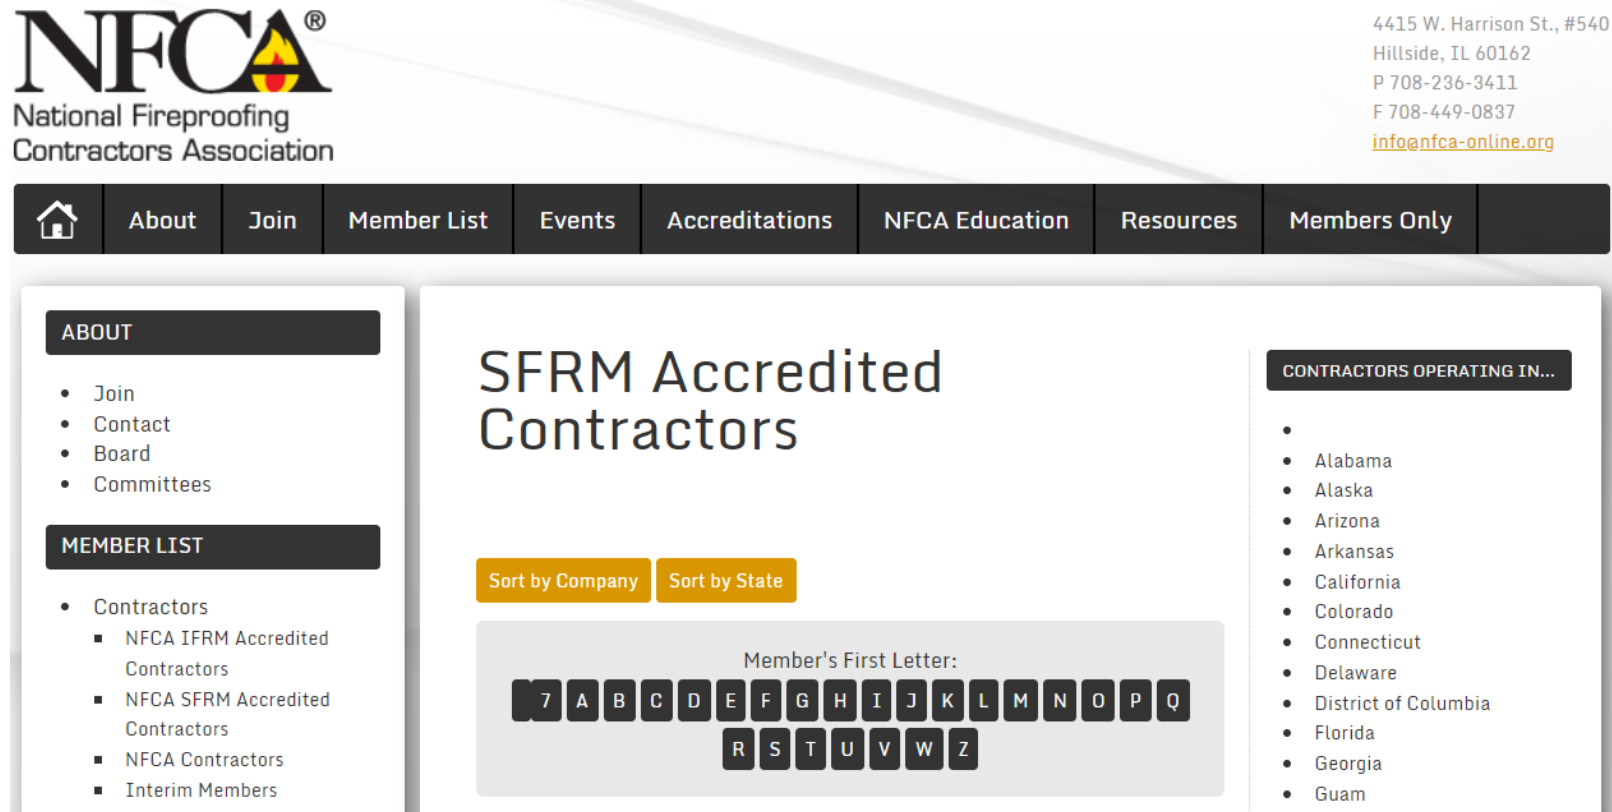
NFCA®
National Fireproofing Contractors Association

4415 W. Harrison St., #540
Hillside, IL 60162
P 708-236-3411
F 708-449-0837
info@nfca-online.org

About | Join | Member List | Events | Accreditations | NFCA Education | Resources | Members Only

ABOUT

- Join
- Contact
- Board
- Committees

MEMBER LIST

- Contractors
  - NFCA IFRM Accredited Contractors
  - NFCA SFRM Accredited Contractors
  - NFCA Contractors
  - Interim Members

SFRM Accredited Contractors

Sort by Company | Sort by State

Member's First Letter:

7 A B C D E F G H I J K L M N O P Q
R S T U V W Z

CONTRACTORS OPERATING IN...

-
- Alabama
- Alaska
- Arizona
- Arkansas
- California
- Colorado
- Connecticut
- Delaware
- District of Columbia
- Florida
- Georgia
- Guam